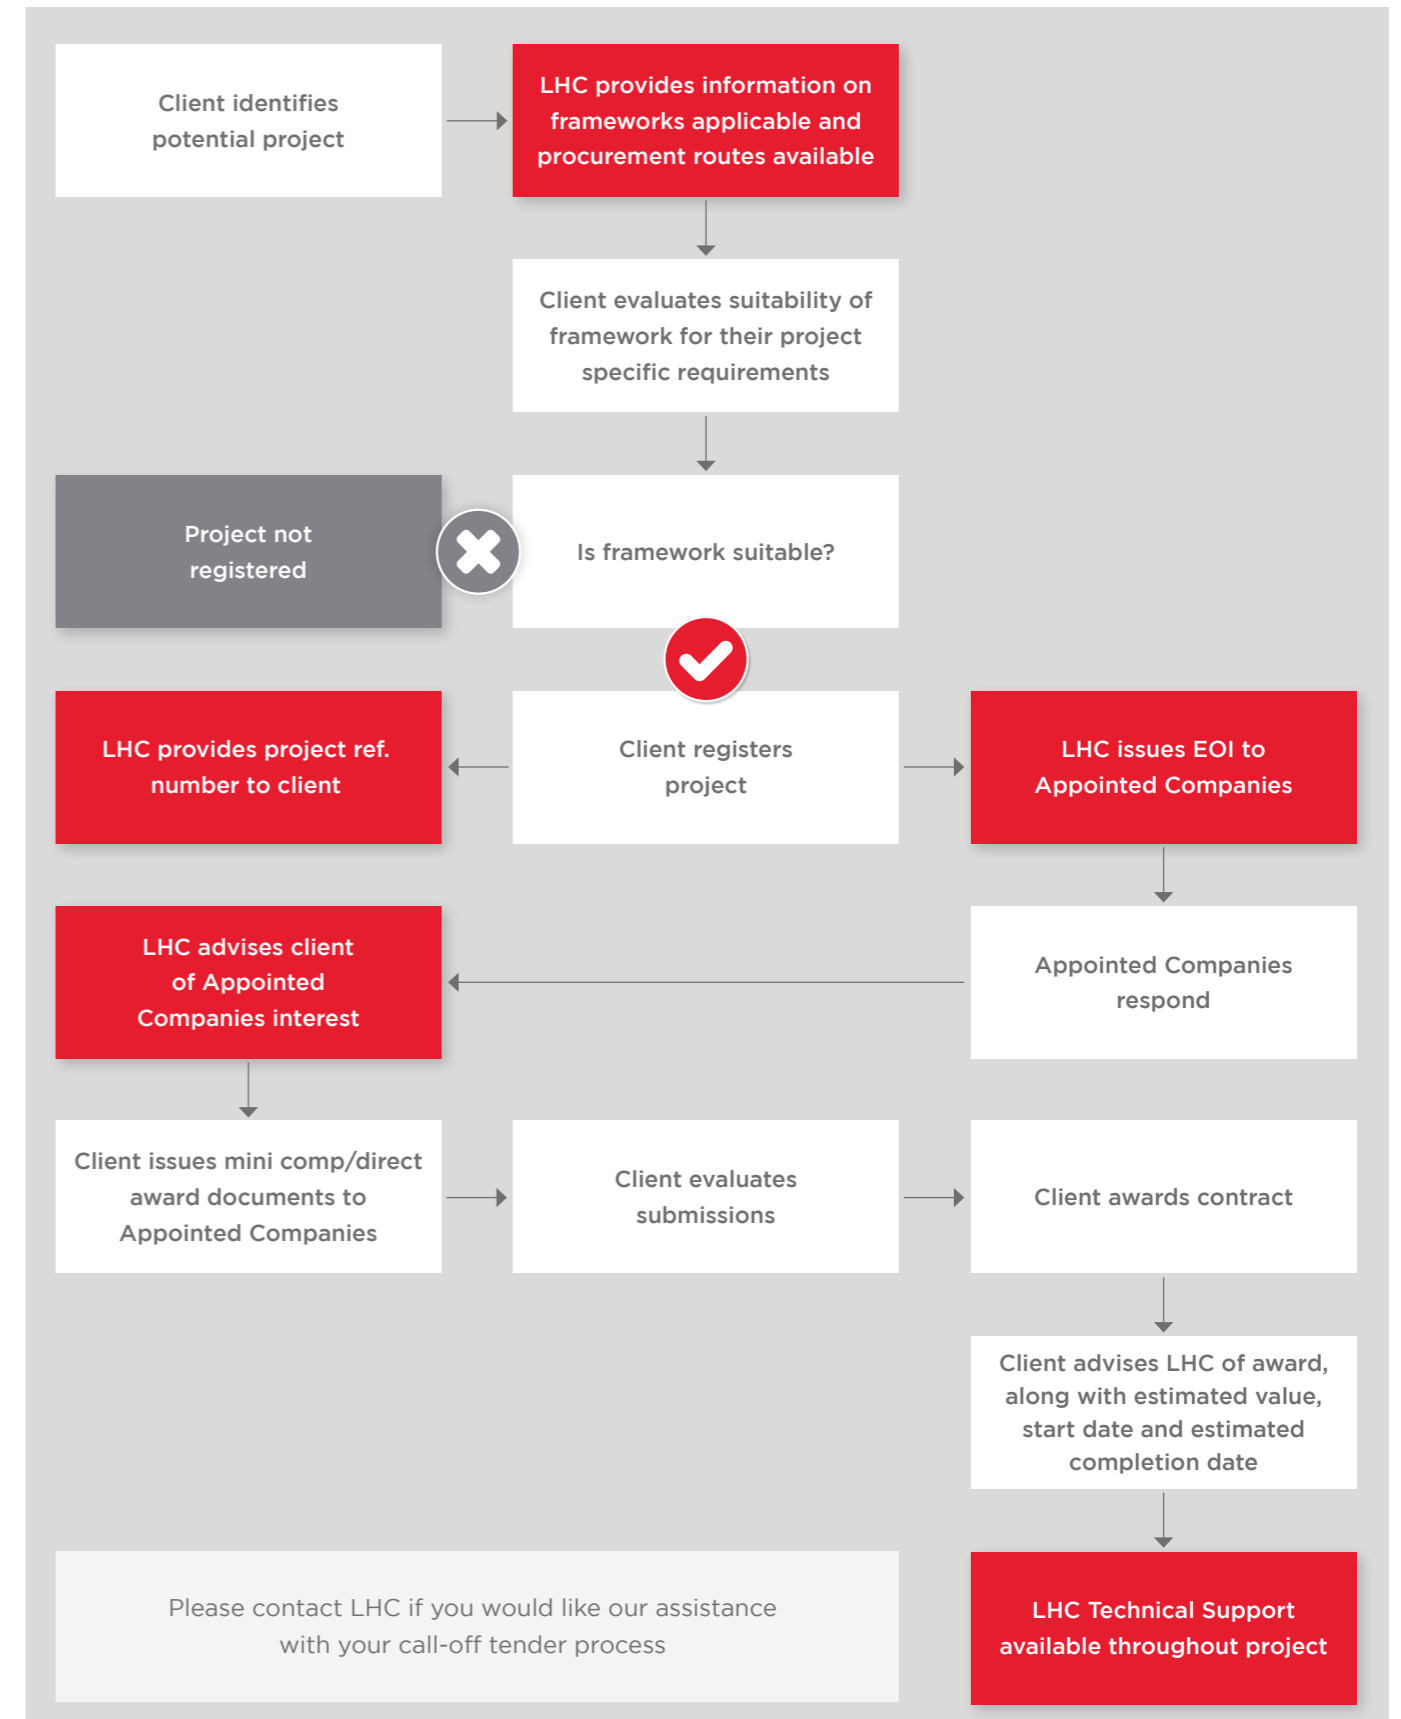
Client identifies potential project

LHC provides information on frameworks applicable and procurement routes available

Client evaluates suitability of framework for their project specific requirements

Project not registered

Is framework suitable?

LHC provides project ref. number to client

Client registers project

LHC issues EOI to Appointed Companies

LHC advises client of Appointed Companies interest

Appointed Companies respond

Client issues mini comp/direct award documents to Appointed Companies

Client evaluates submissions

Client awards contract

Client advises LHC of award, along with estimated value, start date and estimated completion date

Please contact LHC if you would like our assistance with your call-off tender process

LHC Technical Support available throughout project